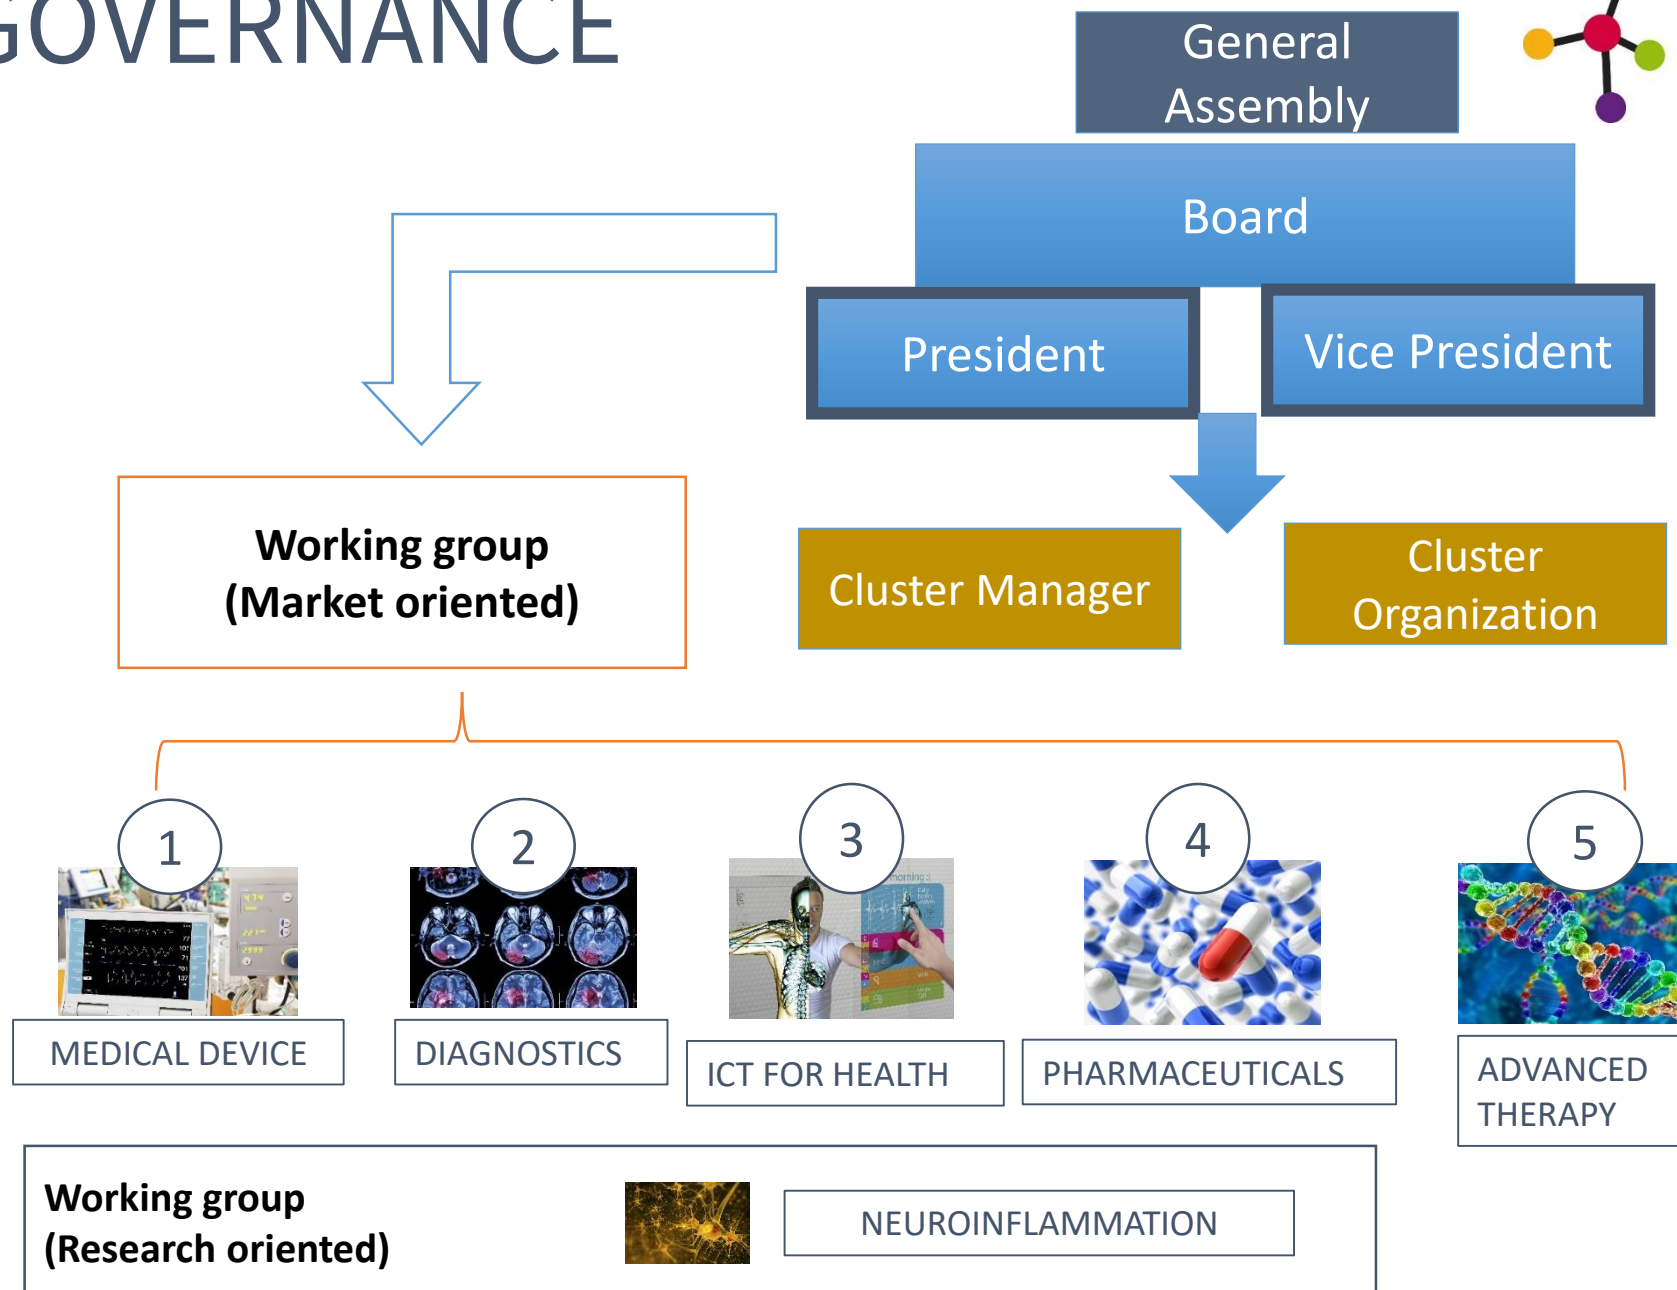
GOVERNANCE

General Assembly

Board

President

Vice President

Working group (Market oriented)

Cluster Manager

Cluster Organization

1

MEDICAL DEVICE

2

DIAGNOSTICS

3

ICT FOR HEALTH

4

PHARMACEUTICALS

5

ADVANCED THERAPY

Working group (Research oriented)

NEUROINFLAMMATION